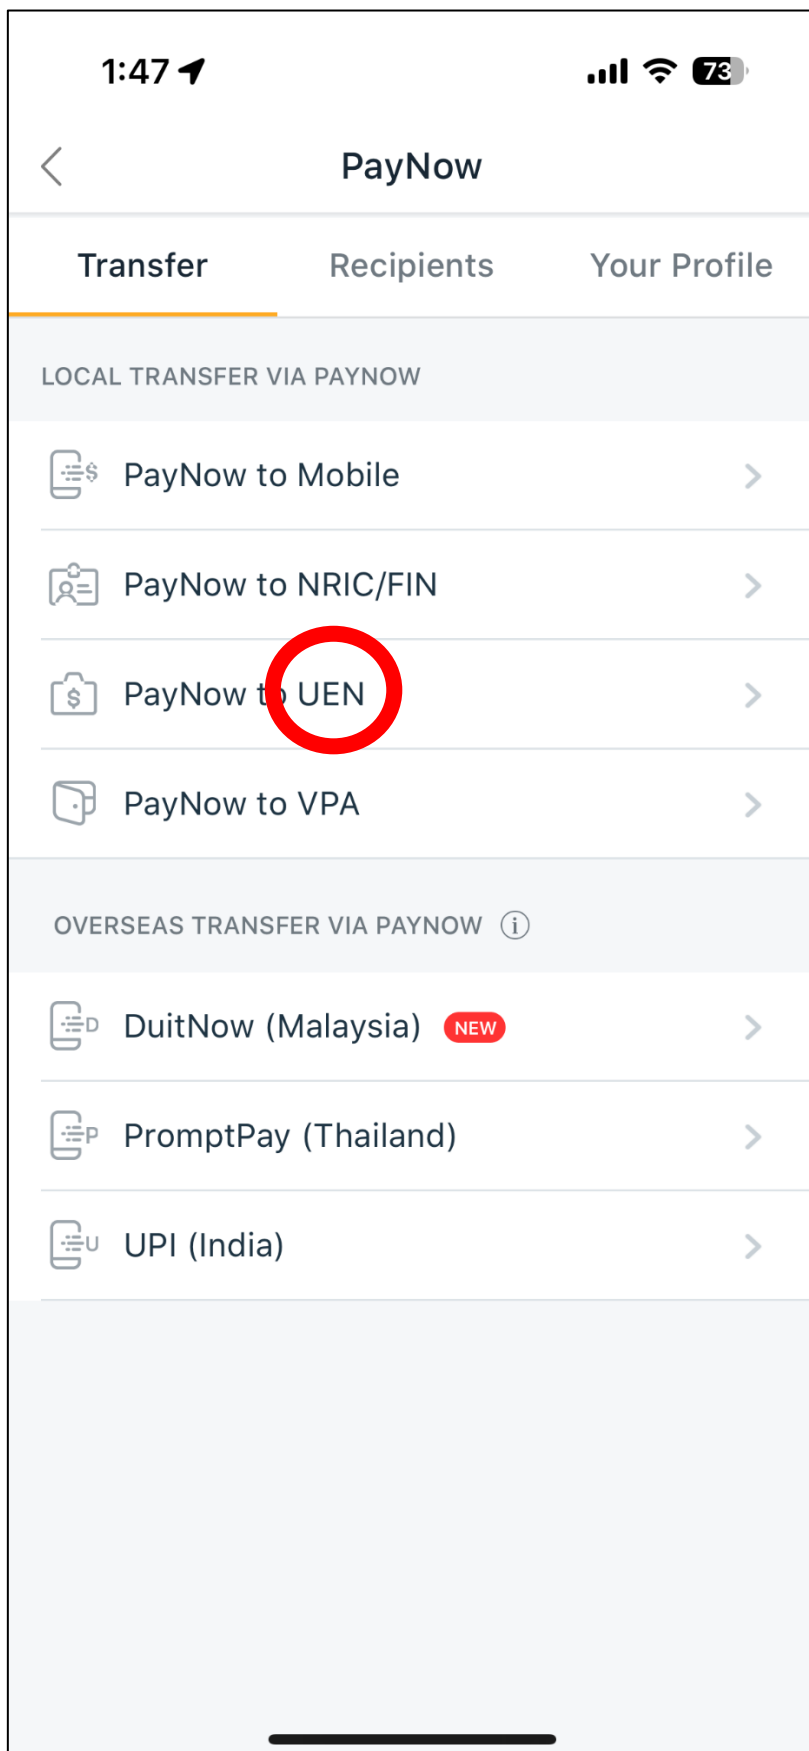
1:47

73

PayNow

Transfer

Recipients

Your Profile

LOCAL TRANSFER VIA PAYNOW

PayNow to Mobile

PayNow to NRIC/FIN

PayNow to UEN

PayNow to VPA

OVERSEAS TRANSFER VIA PAYNOW

DuitNow (Malaysia) NEW

PromptPay (Thailand)

UPI (India)